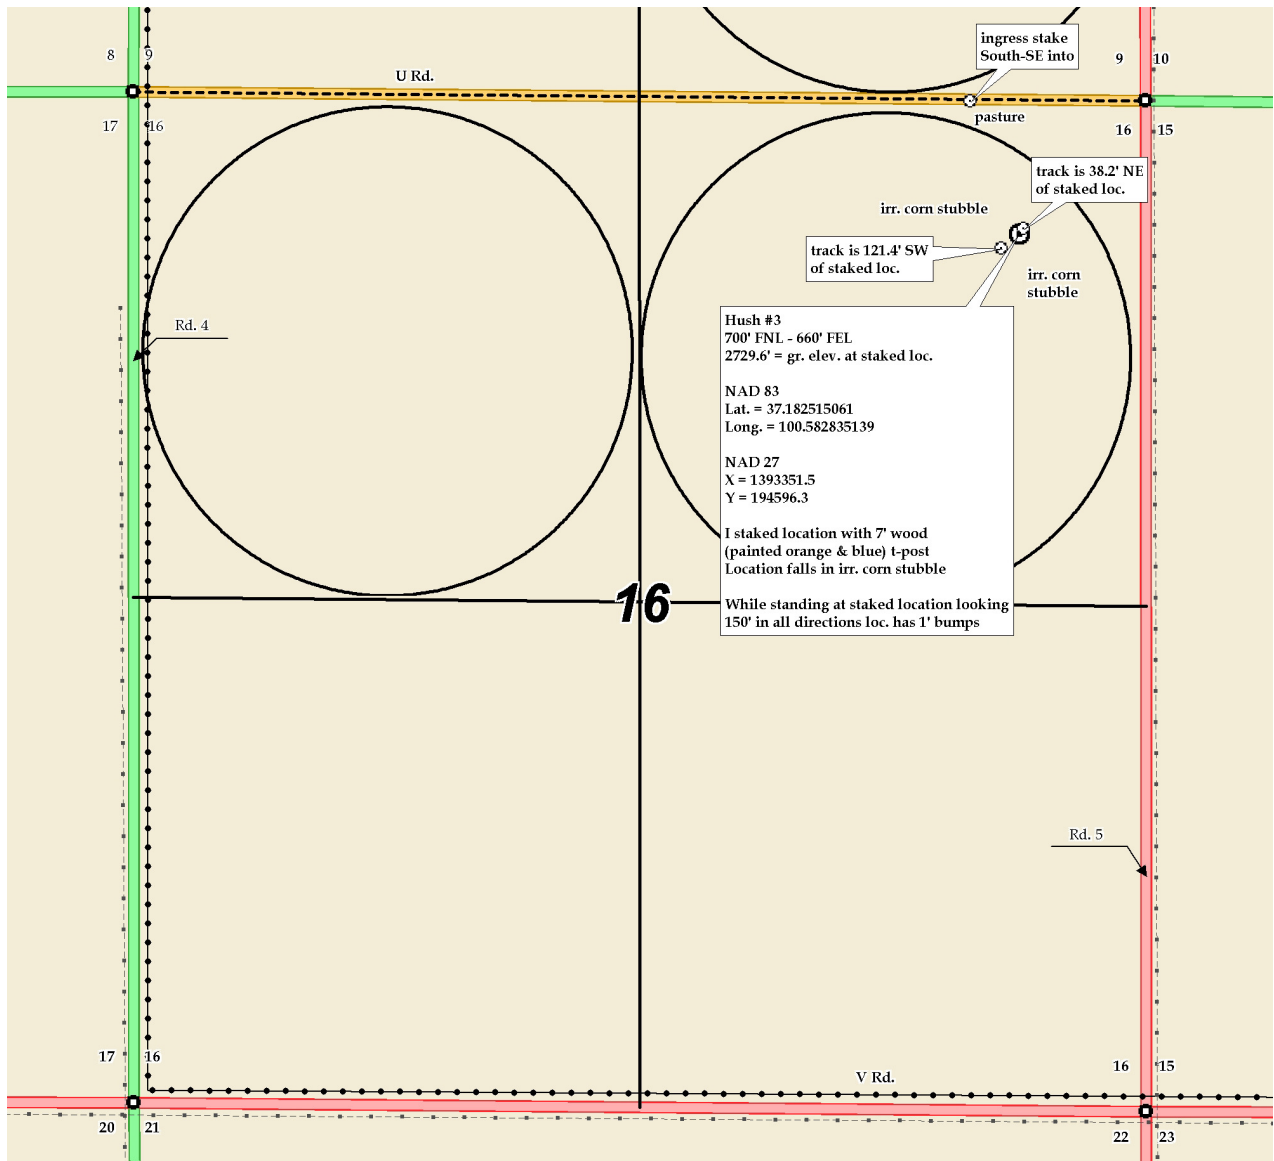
8
9
U Rd.
17
16

ingress stake South-SE into
pasture
9
10
16
15

track is 38.2' NE of staked loc.
irr. corn stubble
track is 121.4' SW of staked loc.
irr. corn stubble

Rd. 4

Hush #3
700' FNL - 660' FEL
2729.6' = gr. elev. at staked loc.

NAD 83
Lat. = 37.182515061
Long. = 100.582835139

NAD 27
X = 1393351.5
Y = 194596.3

I staked location with 7' wood (painted orange & blue) t-post
Location falls in irr. corn stubble

While standing at staked location looking 150' in all directions loc. has 1' bumps

16

Rd. 5

17
16
V Rd.
16
15
20
21
22
23